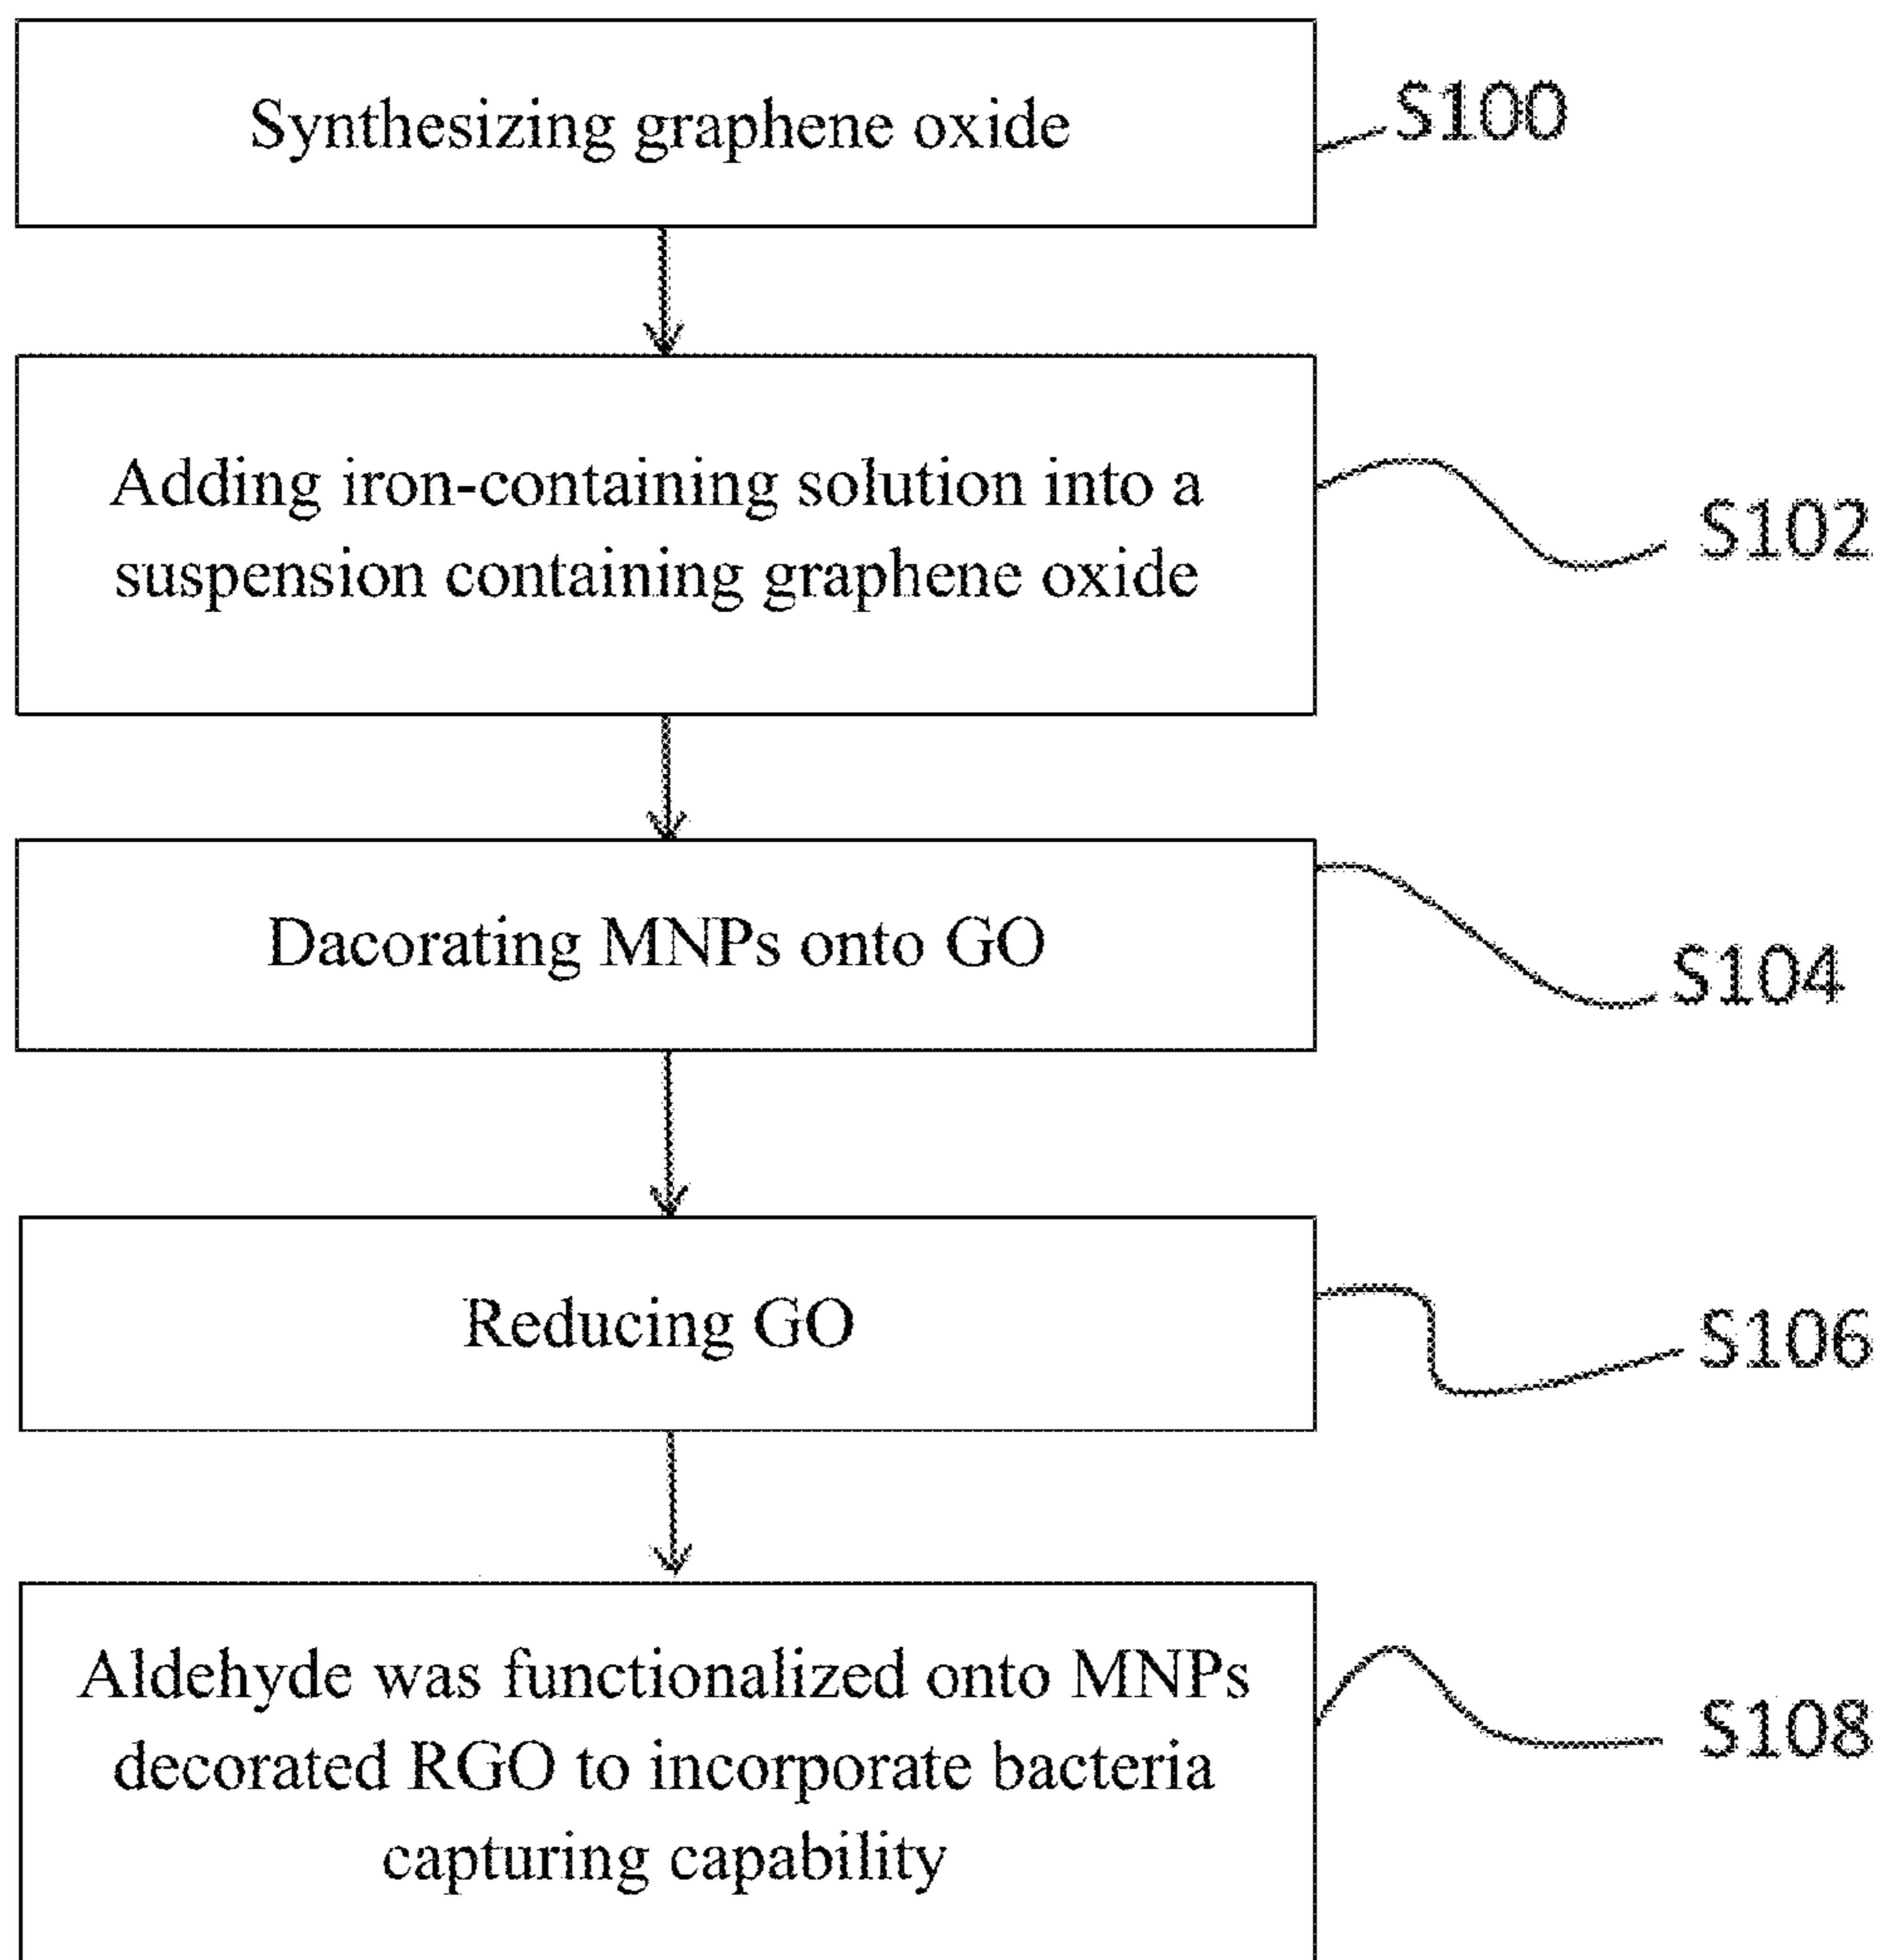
Synthesizing graphene oxide

S100

Adding iron-containing solution into a suspension containing graphene oxide

S102

Dacorating MNPs onto GO

S104

Reducing GO

S106

Aldehyde was functionalized onto MNPs decorated RGO to incorporate bacteria capturing capability

S108